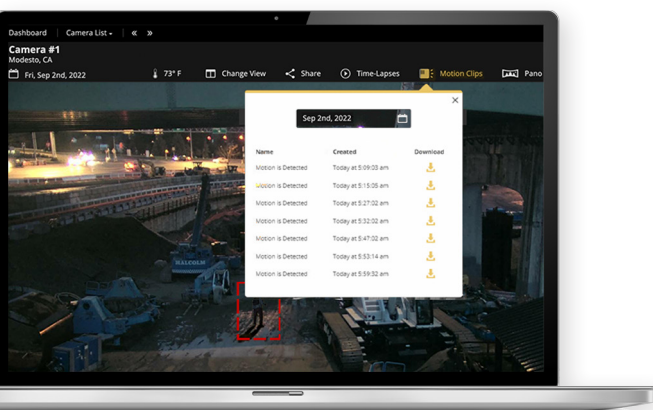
Dashboard | Camera List ▾ | « »

Camera #1
Modesto, CA

Fri, Sep 2nd, 2022 | 73° F | Change View | Share | Time-Lapses | Motion Clips | Pano

×

Sep 2nd, 2022

| Name | Created | Download |
|---|---|---|
| Motion is Detected | Today at 5:09:03 am | |
| Motion is Detected | Today at 5:15:05 am | |
| Motion is Detected | Today at 5:27:02 am | |
| Motion is Detected | Today at 5:32:02 am | |
| Motion is Detected | Today at 5:47:02 am | |
| Motion is Detected | Today at 5:53:14 am | |
| Motion is Detected | Today at 5:59:32 am | |

MALCOLM